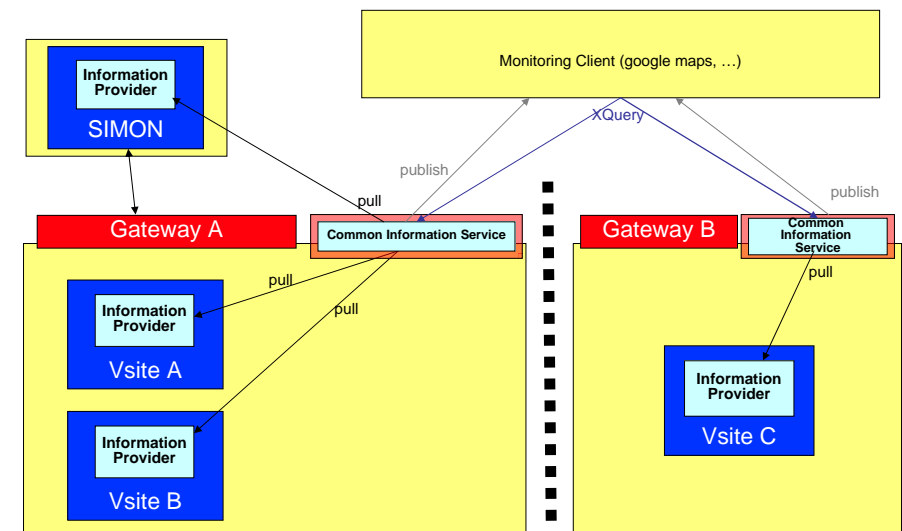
Monitoring Client (google maps, …)

Information Provider

SIMON

XQuery

publish

publish

pull

Gateway A

Common Information Service

Gateway B

Common Information Service

pull

pull

pull

Information Provider

Vsite A

Information Provider

Vsite B

Information Provider

Vsite C